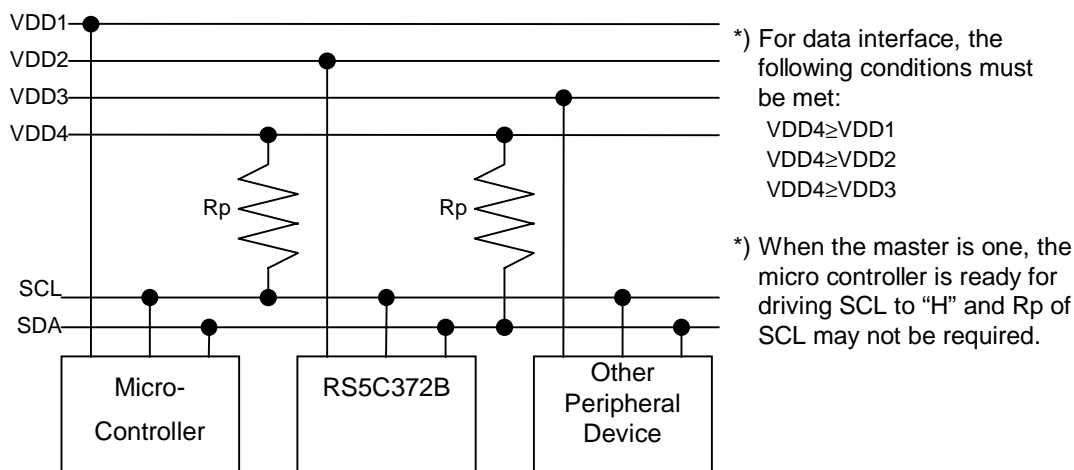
VDD1
VDD2
VDD3
VDD4

Rp
Rp

SCL
SDA

Micro-Controller
RS5C372B
Other Peripheral Device

*) For data interface, the following conditions must be met:
VDD4≥VDD1
VDD4≥VDD2
VDD4≥VDD3

*) When the master is one, the micro controller is ready for driving SCL to “H” and Rp of SCL may not be required.